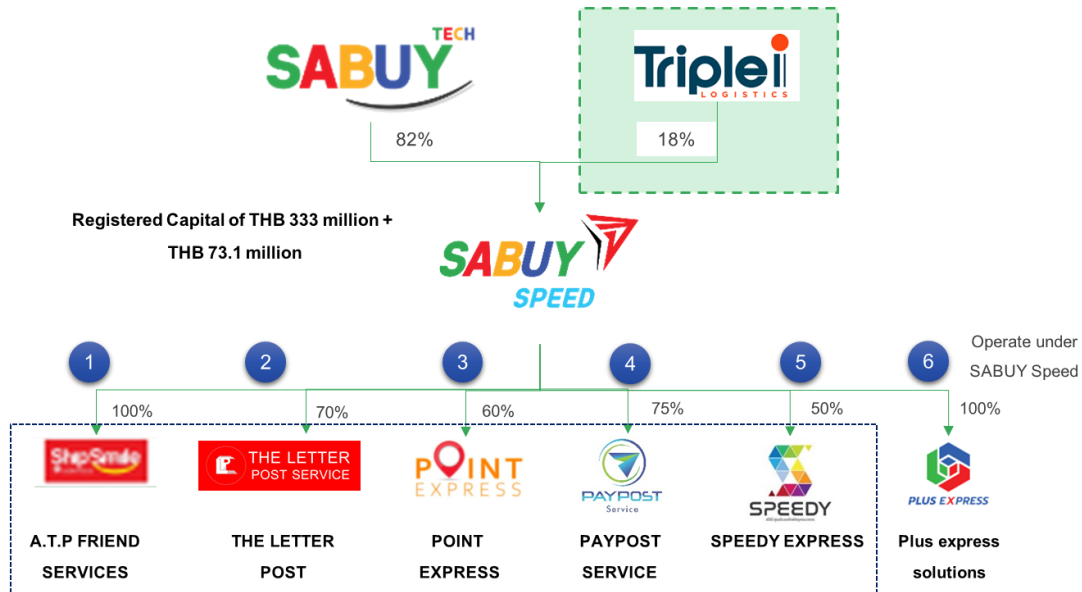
SABUY TECH

Triple i LOGISTICS

82%

18%

Registered Capital of THB 333 million + THB 73.1 million

SABUY SPEED

Operate under SABUY Speed

1

2

3

4

5

6

100%

70%

60%

75%

50%

100%

ShipSmile

THE LETTER POST SERVICE

POINT EXPRESS

PAYPOST Service

SPEEDY

PLUS EXPRESS

A.T.P FRIEND SERVICES

THE LETTER POST

POINT EXPRESS

PAYPOST SERVICE

SPEEDY EXPRESS

Plus express solutions